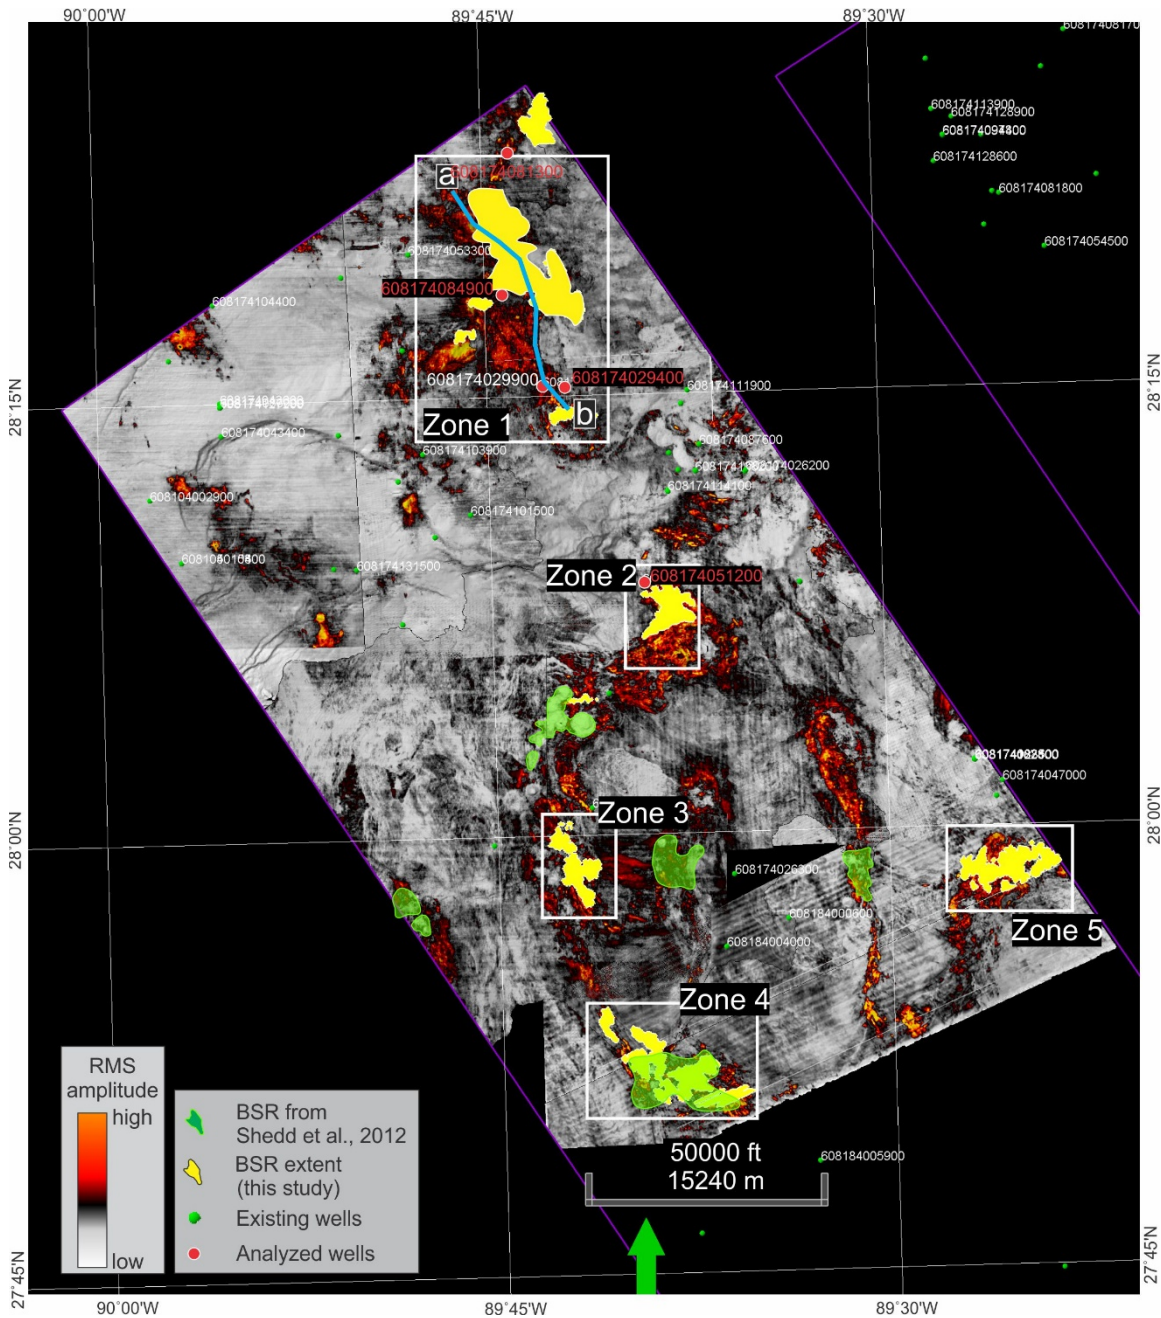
90°00'W
89°45'W
89°30'W
608174081700
608174113900
608174128900
608174094800
608174128600
608174081800
608174054500
a
608174081300
608174053300
608174104400
608174084900
608174029900
608174029400
608174111900
b
28°15'N
28°15'N
608174042000
608174043400
Zone 1
608174103900
608174087600
608174118600
608174026200
608174114100
608104002900
608174101500
608104010800
608174131500
Zone 2
608174051200
608174082800
608174047000
Zone 3
28°00'N
28°00'N
608174026300
608184000900
608184004000
Zone 5
Zone 4
RMS amplitude
high
low
BSR from Shedd et al., 2012
BSR extent (this study)
Existing wells
Analyzed wells
50000 ft
15240 m
608184005900
27°45'N
27°45'N
90°00'W
89°45'W
89°30'W